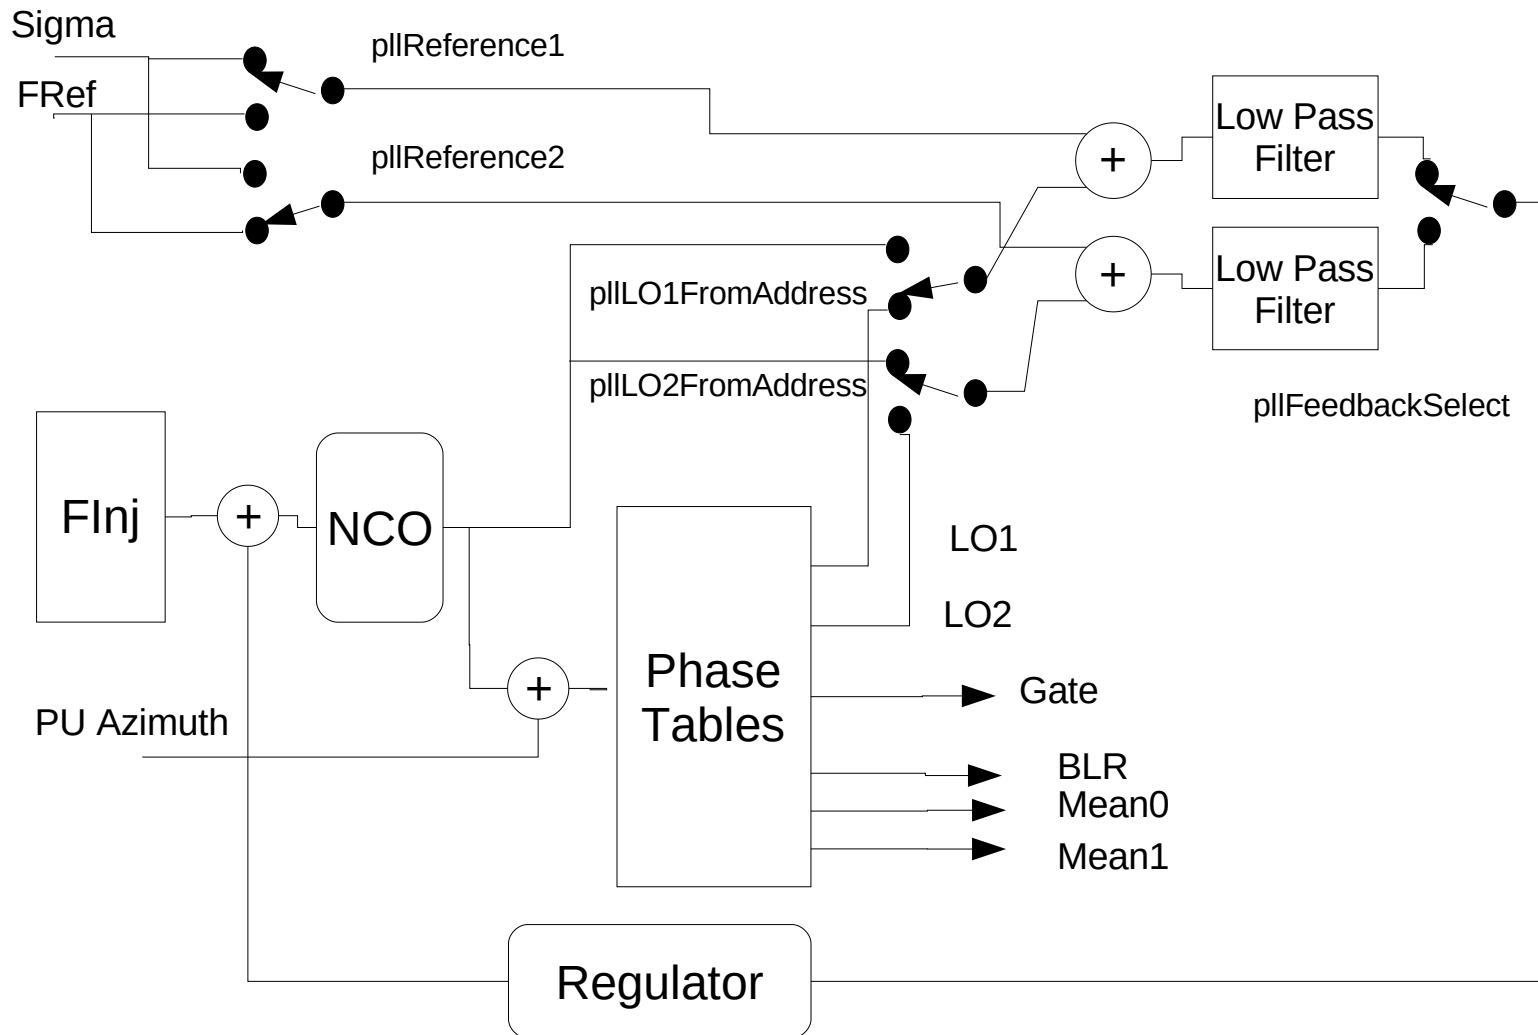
Sigma
FRef
pllReference1
pllReference2
+
Low Pass Filter
+
Low Pass Filter
pllLO1FromAddress
pllLO2FromAddress
pllFeedbackSelect
FInj
+
NCO
LO1
LO2
+
Phase Tables
Gate
PU Azimuth
BLR
Mean0
Mean1
Regulator